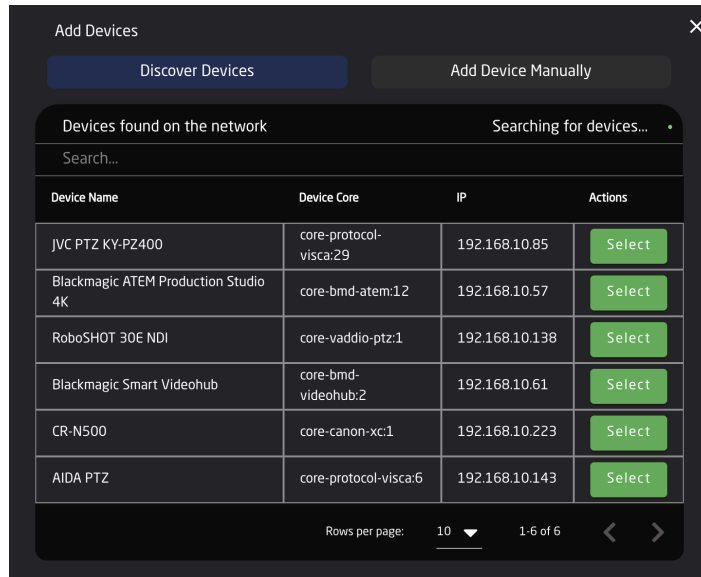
Add Devices

×

Discover Devices

Add Device Manually

Devices found on the network

Searching for devices...

Search...

| Device Name | Device Core | IP | Actions |
|---|---|---|---|
| JVC PTZ KY-PZ400 | core-protocol-visca:29 | 192.168.10.85 | Select |
| Blackmagic ATEM Production Studio 4K | core-bmd-atem:12 | 192.168.10.57 | Select |
| RoboSHOT 30E NDI | core-vaddio-ptz:1 | 192.168.10.138 | Select |
| Blackmagic Smart Videohub | core-bmd-videohub:2 | 192.168.10.61 | Select |
| CR-N500 | core-canon-xc:1 | 192.168.10.223 | Select |
| AIDA PTZ | core-protocol-visca:6 | 192.168.10.143 | Select |

Rows per page: 10 1-6 of 6